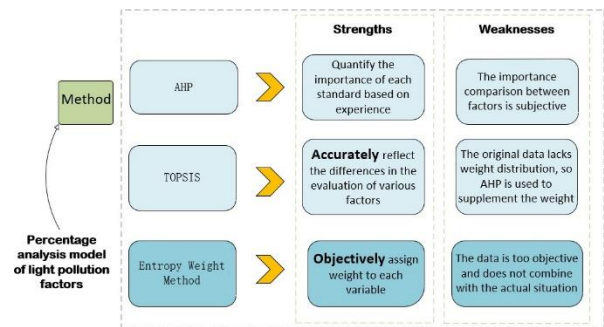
Method

Percentage analysis model of light pollution factors

Strengths

Weaknesses

AHP

Quantify the importance of each standard based on experience

The importance comparison between factors is subjective

TOPSIS

Accurately reflect the differences in the evaluation of various factors

The original data lacks weight distribution, so AHP is used to supplement the weight

Entropy Weight Method

Objectively assign weight to each variable

The data is too objective and does not combine with the actual situation